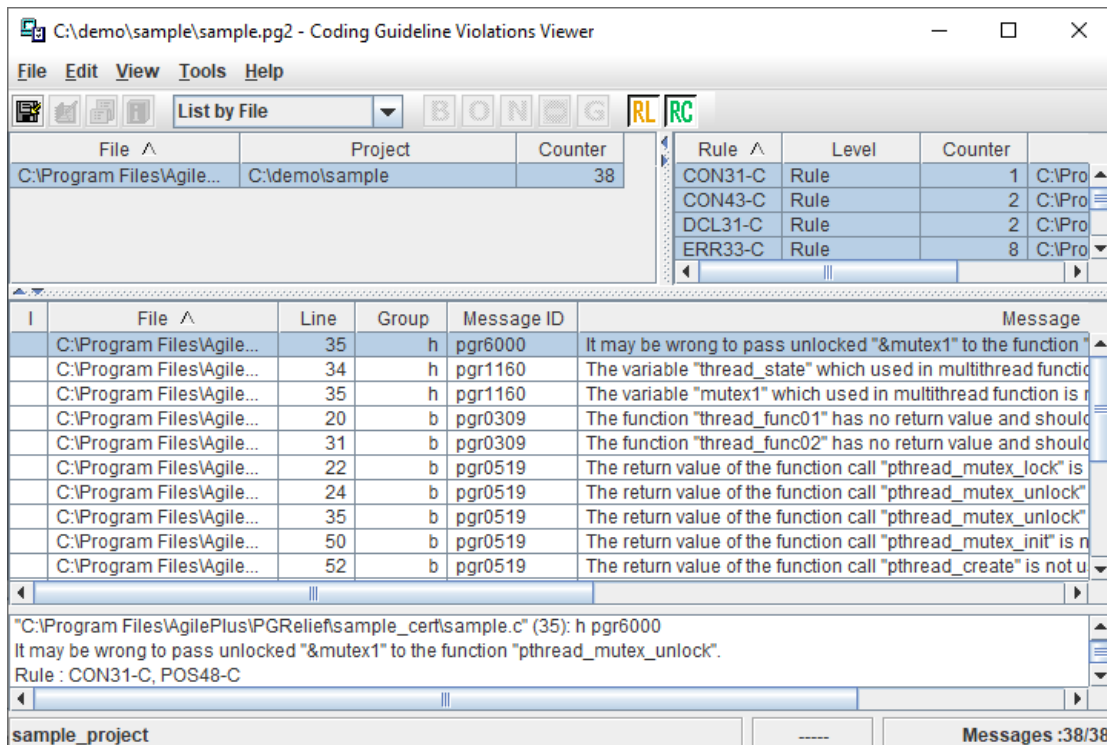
C:\demo\sample\sample.pg2 - Coding Guideline Violations Viewer

File Edit View Tools Help

List by File

B O N G RL RC

| File ^ | Project | Counter |
|---|---|---|
| C:\Program Files\Agile... | C:\demo\sample | 38 |

| Rule ^ | Level | Counter | |
|---|---|---|---|
| CON31-C | Rule | 1 | C:\Pro |
| CON43-C | Rule | 2 | C:\Pro |
| DCL31-C | Rule | 2 | C:\Pro |
| ERR33-C | Rule | 8 | C:\Pro |

| I | File ^ | Line | Group | Message ID | Message |
|---|---|---|---|---|---|
| | C:\Program Files\Agile... | 35 | h | pgr6000 | It may be wrong to pass unlocked "&mutex1" to the function " |
| | C:\Program Files\Agile... | 34 | h | pgr1160 | The variable "thread_state" which used in multithread functi |
| | C:\Program Files\Agile... | 35 | h | pgr1160 | The variable "mutex1" which used in multithread function is |
| | C:\Program Files\Agile... | 20 | b | pgr0309 | The function "thread_func01" has no return value and shoul |
| | C:\Program Files\Agile... | 31 | b | pgr0309 | The function "thread_func02" has no return value and shoul |
| | C:\Program Files\Agile... | 22 | b | pgr0519 | The return value of the function call "pthread_mutex_lock" is |
| | C:\Program Files\Agile... | 24 | b | pgr0519 | The return value of the function call "pthread_mutex_unlock" |
| | C:\Program Files\Agile... | 35 | b | pgr0519 | The return value of the function call "pthread_mutex_unlock" |
| | C:\Program Files\Agile... | 50 | b | pgr0519 | The return value of the function call "pthread_mutex_init" is n |
| | C:\Program Files\Agile... | 52 | b | pgr0519 | The return value of the function call "pthread_create" is not u |

"C:\Program Files\AgilePlus\PGRelief\sample_cert\sample.c" (35): h pgr6000
It may be wrong to pass unlocked "&mutex1" to the function "pthread_mutex_unlock".
Rule : CON31-C, POS48-C

sample_project ----- Messages :38/38